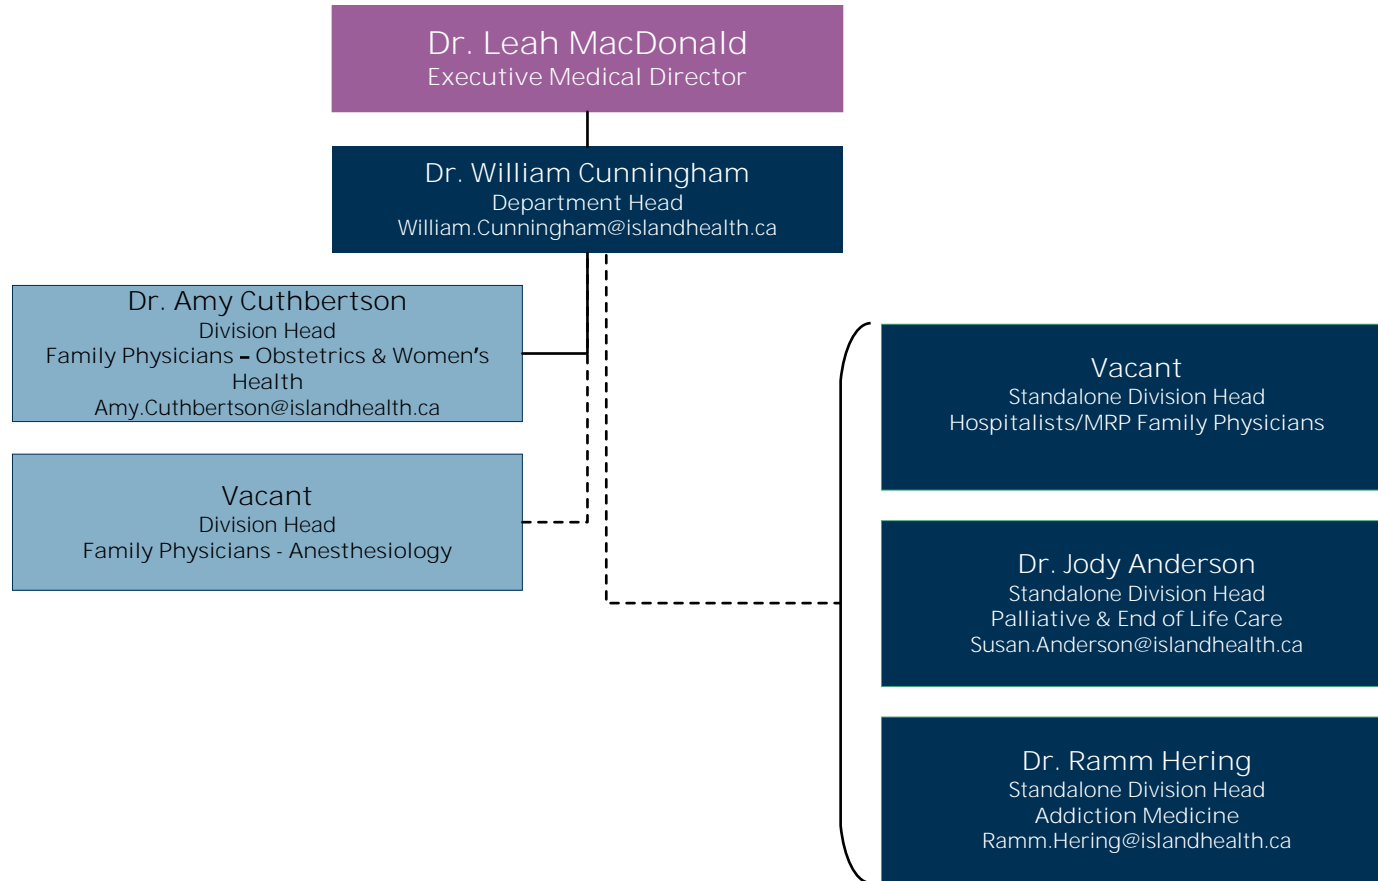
Dr. Leah MacDonald
Executive Medical Director

Dr. William Cunningham
Department Head
William.Cunningham@islandhealth.ca

Dr. Amy Cuthbertson
Division Head
Family Physicians – Obstetrics & Women's Health
Amy.Cuthbertson@islandhealth.ca

Vacant
Division Head
Family Physicians - Anesthesiology

Vacant
Standalone Division Head
Hospitalists/MRP Family Physicians

Dr. Jody Anderson
Standalone Division Head
Palliative & End of Life Care
Susan.Anderson@islandhealth.ca

Dr. Ramm Hering
Standalone Division Head
Addiction Medicine
Ramm.Hering@islandhealth.ca